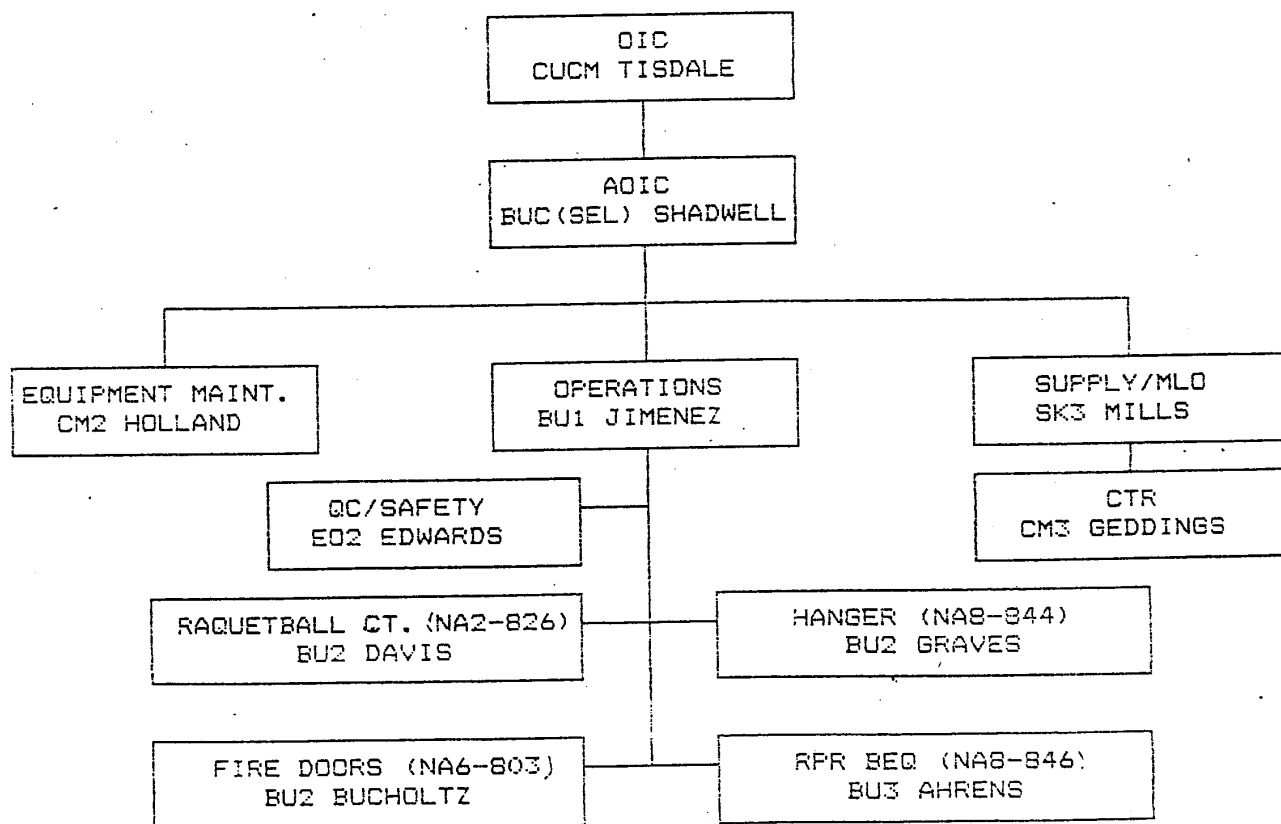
OIC
CUCM TISDALE

AOIC
BUC(SEL) SHADWELL

EQUIPMENT MAINT.
CM2 HOLLAND

OPERATIONS
BU1 JIMENEZ

SUPPLY/MLO
SK3 MILLS

CTR
CM3 GEDDINGS

QC/SAFETY
EO2 EDWARDS

RAQUETBALL CT. (NA2-826)
BU2 DAVIS

HANGER (NA8-844)
BU2 GRAVES

FIRE DOORS (NA6-803)
BU2 BUCHOLTZ

RPR BEQ (NA8-846)
BU3 AHRENS